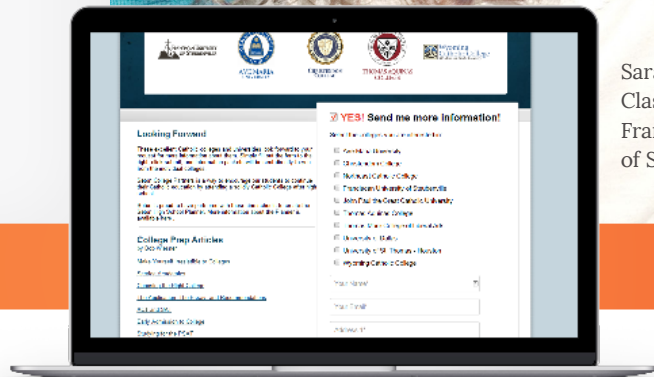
AVE MARIA

THOMAS AQUINAS COLLEGE

Wyoming Catholic College

Looking Forward

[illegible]

College Prep Articles

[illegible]

☑ YES! Send me more information!

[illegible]

Ave Maria University

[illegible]

Benedictine College

Franciscan University of Steubenville

John Paul the Great Catholic University

Thomas Aquinas College

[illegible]

University of Dallas

University of St. Thomas - Houston

Wyoming Catholic College

Your Name*

Your Email*

Address 1*

Sar
Clas
Fra
of S